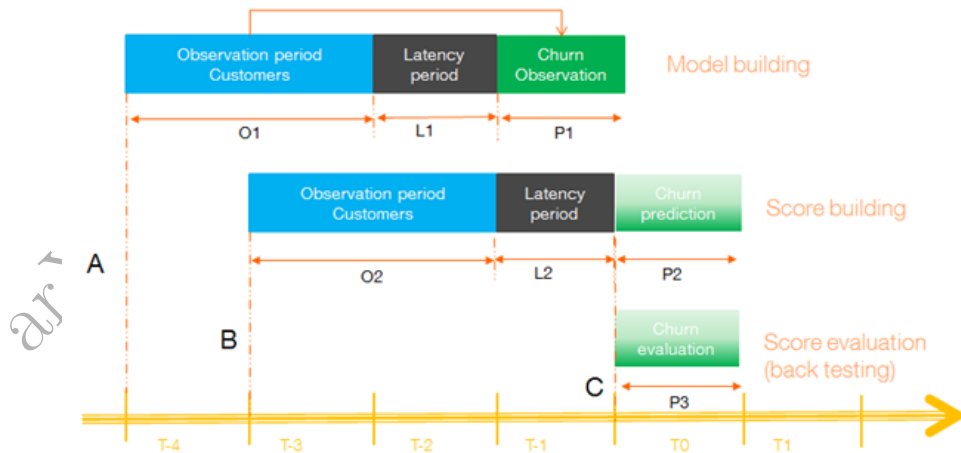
Observation period Customers

Latency period

Churn Observation

Model building

O1

L1

P1

Observation period Customers

Latency period

Churn prediction

Score building

A

O2

L2

P2

B

Churn evaluation

Score evaluation (back testing)

C

P3

T-4

T-3

T-2

T-1

T0

T1